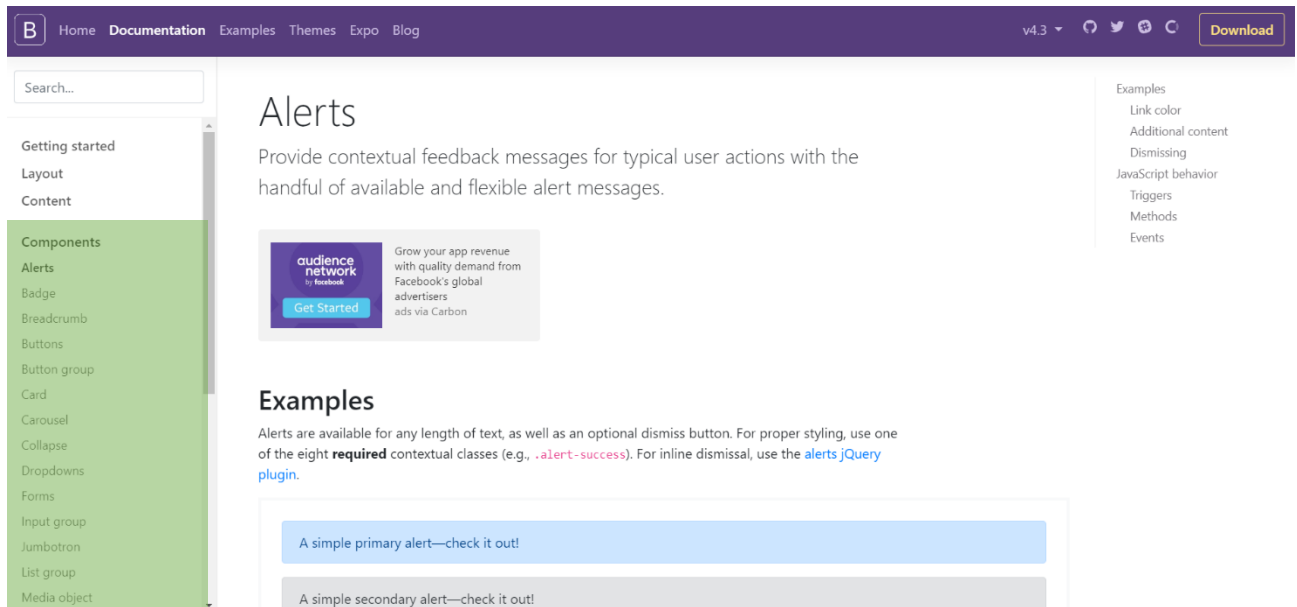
B Home Documentation Examples Themes Expo Blog

v4.3 Download

Search...

Getting started
Layout
Content

Components
Alerts
Badge
Breadcrumb
Buttons
Button group
Card
Carousel
Collapse
Dropdowns
Forms
Input group
Jumbotron
List group
Media object

Alerts

Provide contextual feedback messages for typical user actions with the handful of available and flexible alert messages.

audience network by facebook
Get Started
Grow your app revenue with quality demand from Facebook's global advertisers
ads via Carbon

Examples

Alerts are available for any length of text, as well as an optional dismiss button. For proper styling, use one of the eight **required** contextual classes (e.g., .alert-success). For inline dismissal, use the alerts jQuery plugin.

A simple primary alert—check it out!

A simple secondary alert—check it out!

Examples
Link color
Additional content
Dismissing
JavaScript behavior
Triggers
Methods
Events